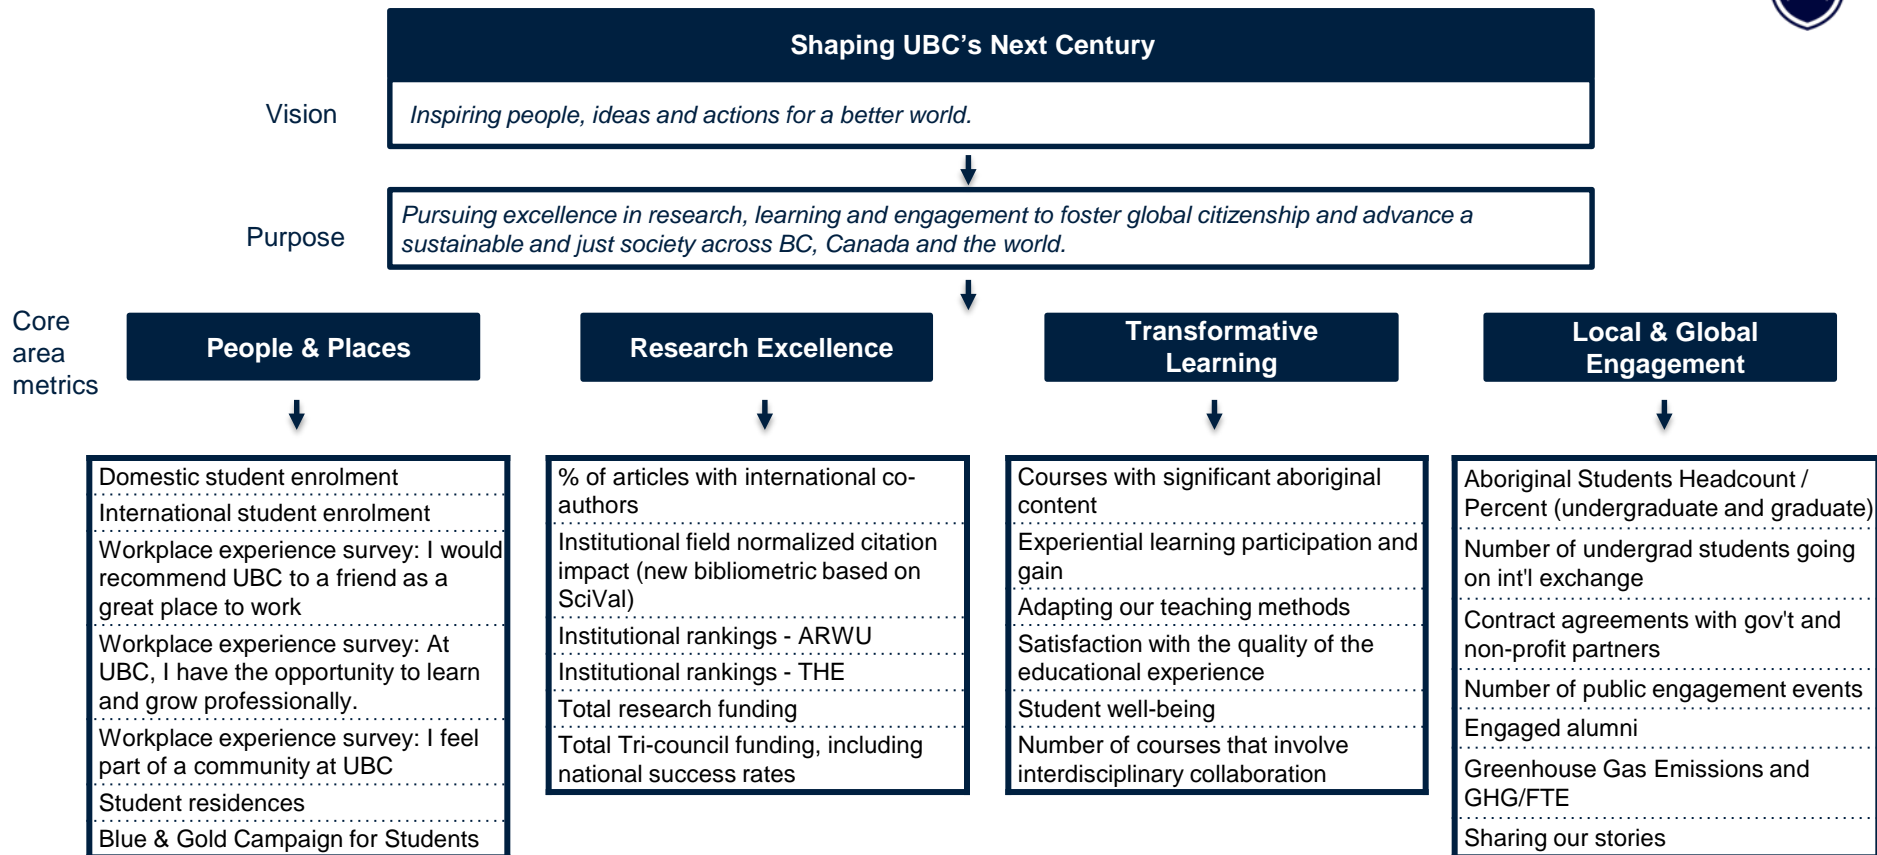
Shaping UBC's Next Century

Vision

Inspiring people, ideas and actions for a better world.

Purpose

Pursuing excellence in research, learning and engagement to foster global citizenship and advance a sustainable and just society across BC, Canada and the world.

Core area metrics

People & Places

Research Excellence

Transformative Learning

Local & Global Engagement

Domestic student enrolment

International student enrolment

Workplace experience survey: I would recommend UBC to a friend as a great place to work

Workplace experience survey: At UBC, I have the opportunity to learn and grow professionally.

Workplace experience survey: I feel part of a community at UBC

Student residences

Blue & Gold Campaign for Students

% of articles with international co-authors

Institutional field normalized citation impact (new bibliometric based on SciVal)

Institutional rankings - ARWU

Institutional rankings - THE

Total research funding

Total Tri-council funding, including national success rates

Courses with significant aboriginal content

Experiential learning participation and gain

Adapting our teaching methods

Satisfaction with the quality of the educational experience

Student well-being

Number of courses that involve interdisciplinary collaboration

Aboriginal Students Headcount / Percent (undergraduate and graduate)

Number of undergrad students going on int'l exchange

Contract agreements with gov't and non-profit partners

Number of public engagement events

Engaged alumni

Greenhouse Gas Emissions and GHG/FTE

Sharing our stories